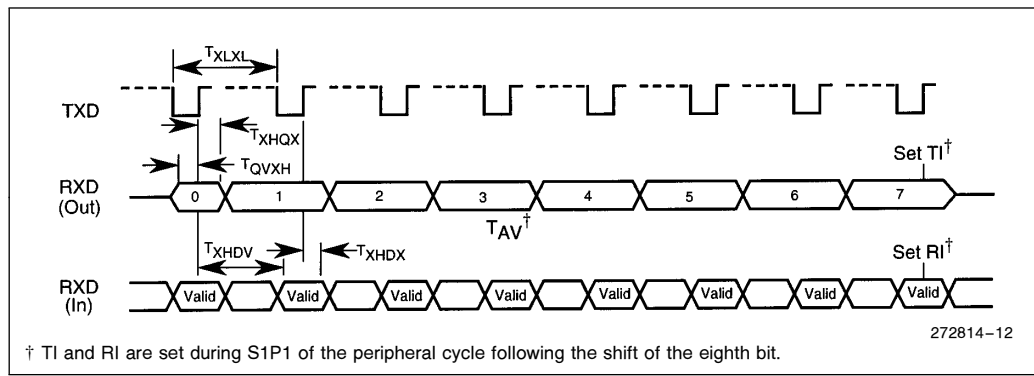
$T_{XLXL}$

TXD

$T_{XHQX}$

$T_{QVXH}$

Set TI†

RXD (Out)

0 1 2 3 4 5 6 7

$T_{AV}$†

$T_{XHDV}$

$T_{XHDX}$

Set RI†

RXD (In)

Valid Valid Valid Valid Valid Valid Valid Valid

272814–12

† TI and RI are set during S1P1 of the peripheral cycle following the shift of the eighth bit.